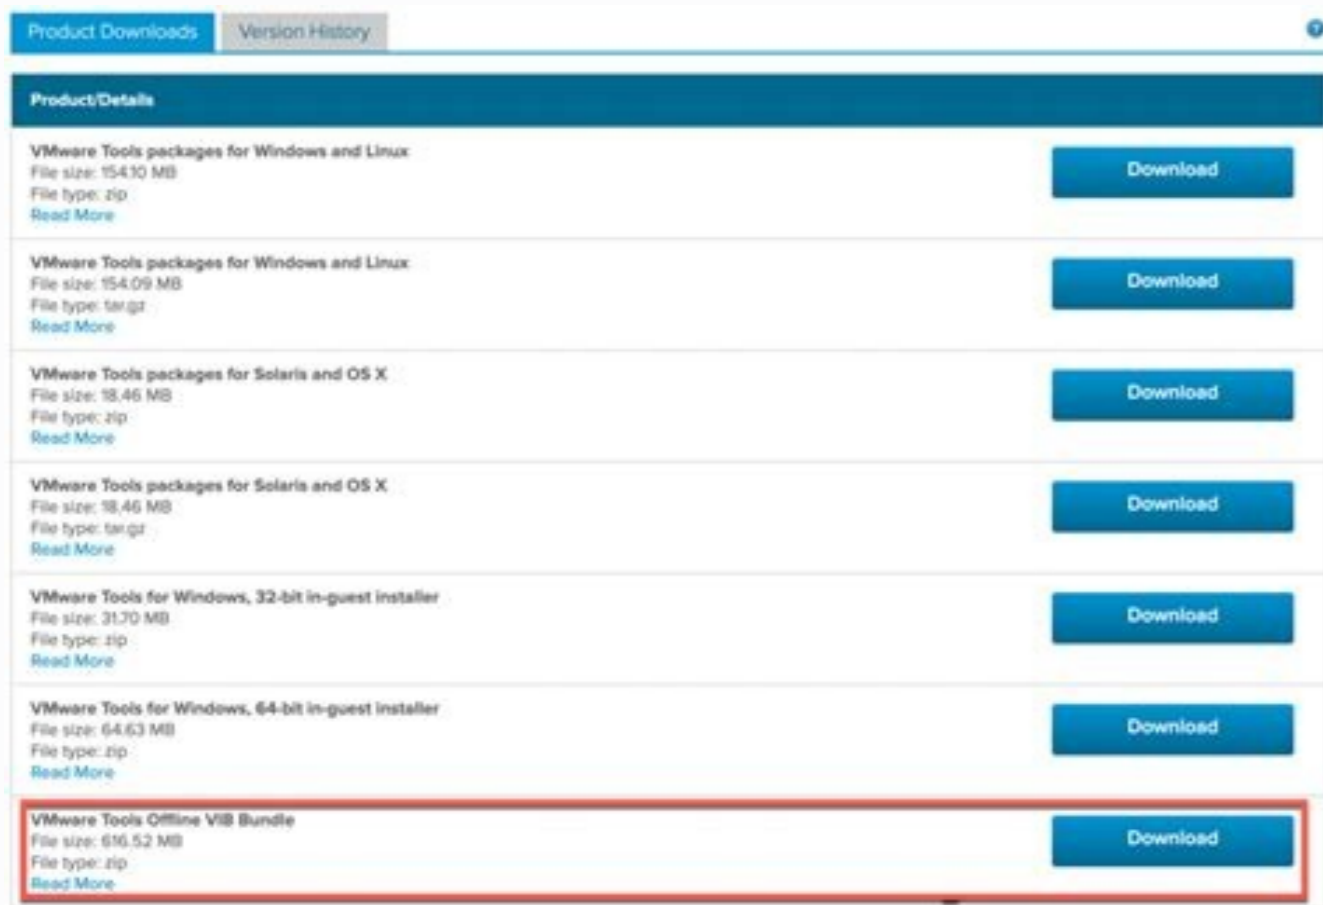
Product Downloads | Version History

Product/Details

VMware Tools packages for Windows and Linux
File size: 154.10 MB
File type: zip
Read More

Download

VMware Tools packages for Windows and Linux
File size: 154.09 MB
File type: tar.gz
Read More

Download

VMware Tools packages for Solaris and OS X
File size: 18.46 MB
File type: zip
Read More

Download

VMware Tools packages for Solaris and OS X
File size: 18.46 MB
File type: tar.gz
Read More

Download

VMware Tools for Windows, 32-bit in-guest installer
File size: 31.70 MB
File type: zip
Read More

Download

VMware Tools for Windows, 64-bit in-guest installer
File size: 64.63 MB
File type: zip
Read More

Download

VMware Tools Offline VIB Bundle
File size: 616.52 MB
File type: zip
Read More

Download